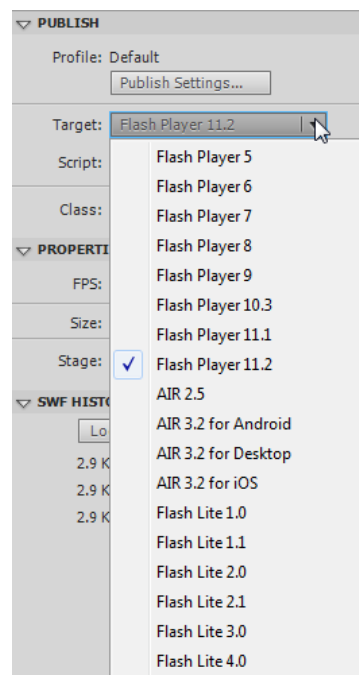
PUBLISH

Profile: Default

Publish Settings...

Target: Flash Player 11.2

Script:

Class:

PROPERTI

FPS:

Size:

Stage:

SWF HISTO

Lo

2.9 K

2.9 K

2.9 K

Flash Player 5
Flash Player 6
Flash Player 7
Flash Player 8
Flash Player 9
Flash Player 10.3
Flash Player 11.1
✓ Flash Player 11.2
AIR 2.5
AIR 3.2 for Android
AIR 3.2 for Desktop
AIR 3.2 for iOS
Flash Lite 1.0
Flash Lite 1.1
Flash Lite 2.0
Flash Lite 2.1
Flash Lite 3.0
Flash Lite 4.0